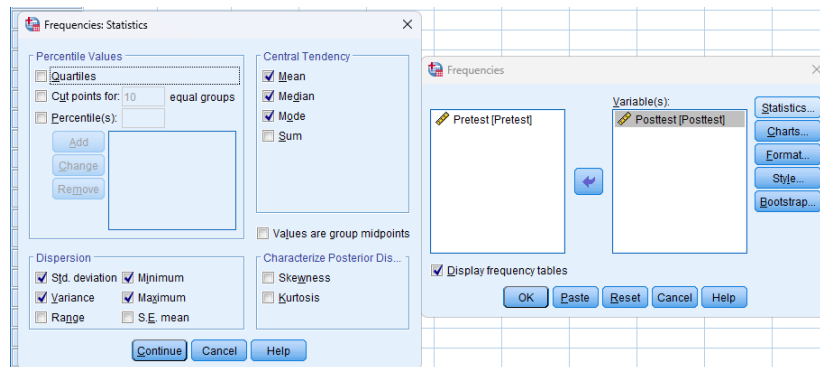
Frequencies: Statistics

Percentile Values
Quartiles
Cut points for: 10 equal groups
Percentile(s):
Add
Change
Remove

Central Tendency
Mean
Median
Mode
Sum

Values are group midpoints

Dispersion
Std. deviation
Minimum
Variance
Maximum
Range
S.E. mean

Characterize Posterior Dis...
Skewness
Kurtosis

Continue
Cancel
Help

Frequencies

Pretest [Pretest]

Variable(s):
Posttest [Posttest]

Statistics...
Charts...
Format...
Style...
Bootstrap...

Display frequency tables

OK
Paste
Reset
Cancel
Help